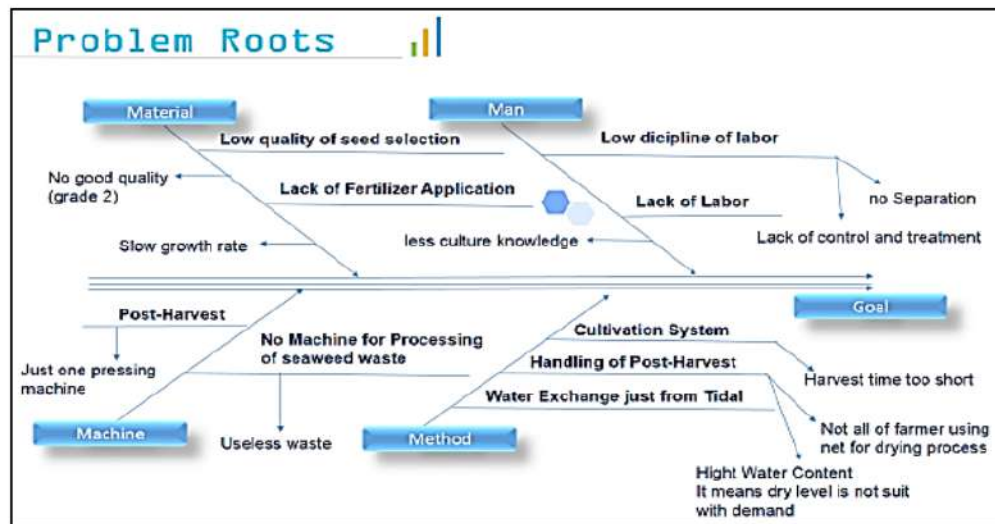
Problem Roots

Material

Man

Low quality of seed selection

Low dicipline of labor

No good quality (grade 2)

Lack of Fertilizer Application

Lack of Labor

no Separation

Slow growth rate

less culture knowledge

Lack of control and treatment

Goal

Post-Harvest

No Machine for Processing of seaweed waste

Cultivation System

Just one pressing machine

Handling of Post-Harvest

Harvest time too short

Water Exchange just from Tidal

Not all of farmer using net for drying process

Machine

Useless waste

Method

Hight Water Content It means dry level is not suit with demand